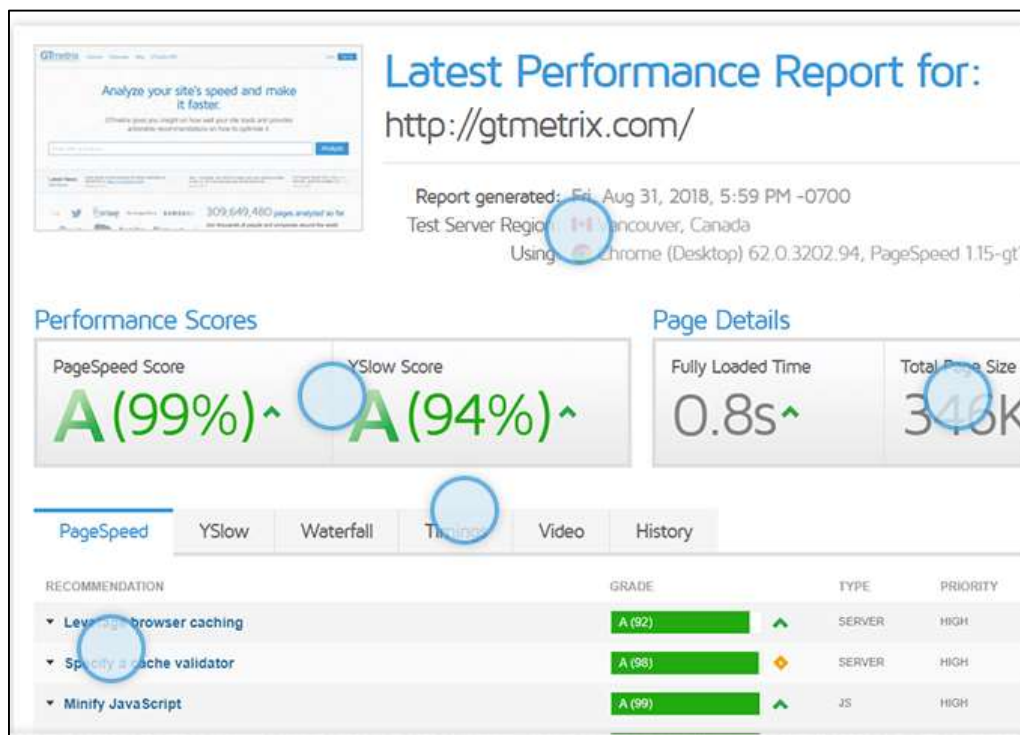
GTmetrix

Analyze your site's speed and make it faster.

309,649,480 pages analyzed so far

Latest Performance Report for:

http://gtmetrix.com/

Report generated: Fri, Aug 31, 2018, 5:59 PM -0700

Test Server Region: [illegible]ancouver, Canada

Using: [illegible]hrome (Desktop) 62.0.3202.94, PageSpeed 1.15-gt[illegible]

Performance Scores

PageSpeed Score

A (99%)

YSlow Score

A (94%)

Page Details

Fully Loaded Time

0.8s

Total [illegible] Size

3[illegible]K

PageSpeed | YSlow | Waterfall | Ti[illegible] | Video | History

| RECOMMENDATION | GRADE | TYPE | PRIORITY |
|---|---|---|---|
| Lev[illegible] browser caching | A (92) | SERVER | HIGH |
| Sp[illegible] cache validator | A (98) | SERVER | HIGH |
| Minify JavaScript | A (99) | JS | HIGH |